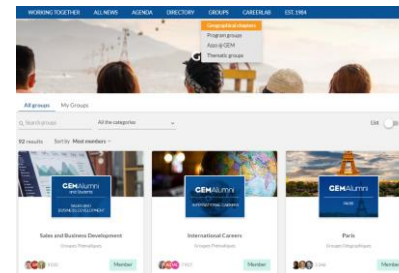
WORKING TOGETHER ALL NEWS AGENDA DIRECTORY GROUPS CAREERLAB EST.1984

Geographical chapters
Program groups
Asso @GEM
Thematic groups

All groups My Groups

Search groups All the categories

List

92 results Sort by Most members

GEMAlumni
SALES AND BUSINESS DEVELOPMENT

Sales and Business Development
Groupes Thématiques
Member

GEMAlumni
INTERNATIONAL CAREERS

International Careers
Groupes Thématiques
Member

GEMAlumni
PARIS

Paris
Groupes Géographiques
Member